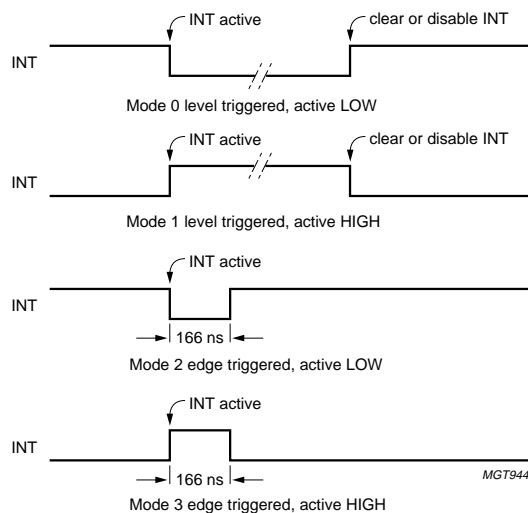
INT active

clear or disable INT

INT

Mode 0 level triggered, active LOW

INT active

clear or disable INT

INT

Mode 1 level triggered, active HIGH

INT active

INT

166 ns

Mode 2 edge triggered, active LOW

INT active

INT

166 ns

MGT944

Mode 3 edge triggered, active HIGH